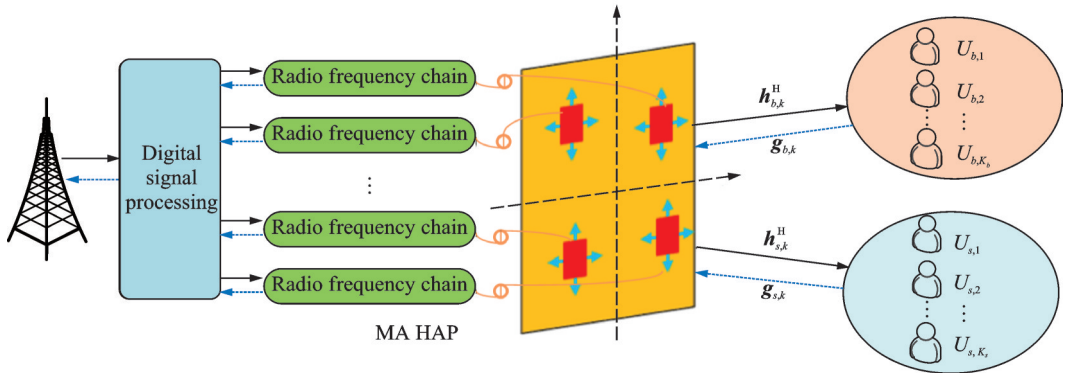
Digital signal processing

Radio frequency chain

Radio frequency chain

⋮

Radio frequency chain

Radio frequency chain

MA HAP

$\boldsymbol{h}_{b,k}^{\mathrm{H}}$

$\boldsymbol{g}_{b,k}$

$\boldsymbol{h}_{s,k}^{\mathrm{H}}$

$\boldsymbol{g}_{s,k}$

$U_{b,1}$

$U_{b,2}$

⋮

$U_{b,K_b}$

$U_{s,1}$

$U_{s,2}$

⋮

$U_{s,K_s}$